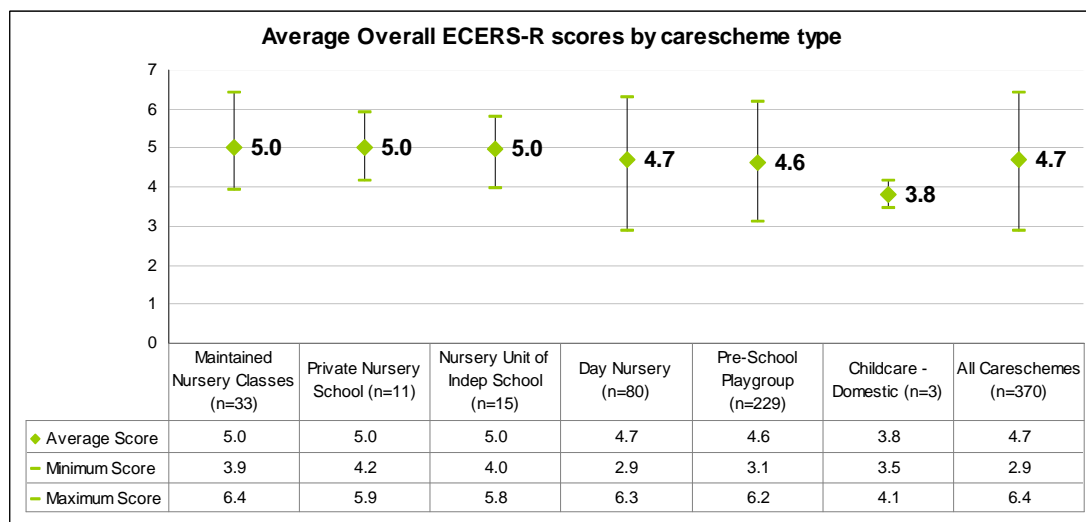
Average Overall ECERS-R scores by carescheme type

7
6
5
4
3
2
1
0

5.0
5.0
5.0
4.7
4.6
3.8
4.7

| | Maintained Nursery Classes (n=33) | Private Nursery School (n=11) | Nursery Unit of Indep School (n=15) | Day Nursery (n=80) | Pre-School Playgroup (n=229) | Childcare - Domestic (n=3) | All Creschemes (n=370) |
|---|---|---|---|---|---|---|---|
| Average Score | 5.0 | 5.0 | 5.0 | 4.7 | 4.6 | 3.8 | 4.7 |
| Minimum Score | 3.9 | 4.2 | 4.0 | 2.9 | 3.1 | 3.5 | 2.9 |
| Maximum Score | 6.4 | 5.9 | 5.8 | 6.3 | 6.2 | 4.1 | 6.4 |